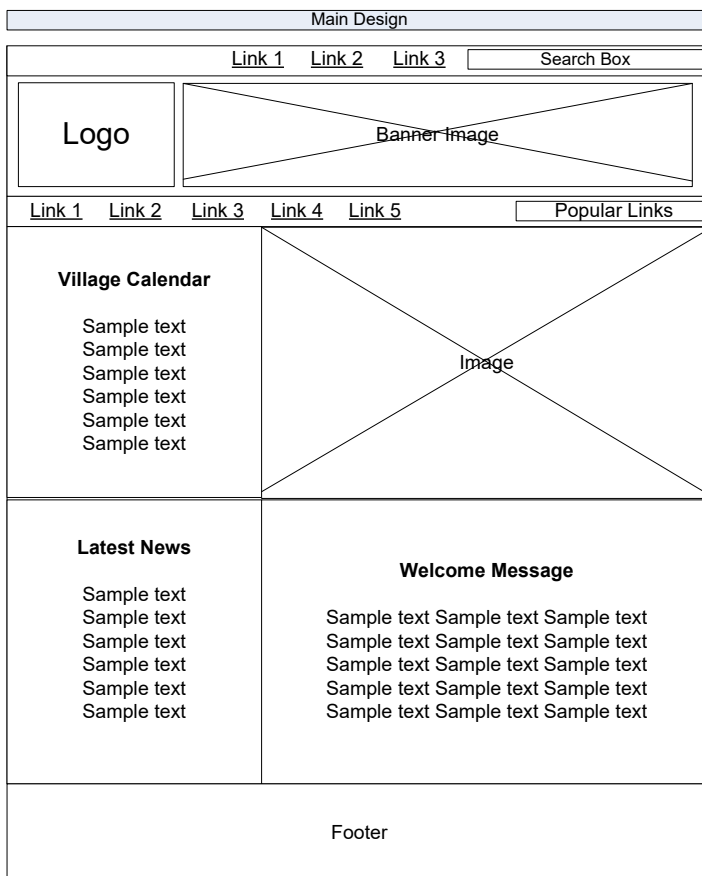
Main Design

Link 1 Link 2 Link 3 Search Box

Logo

Banner Image

Link 1 Link 2 Link 3 Link 4 Link 5 Popular Links

**Village Calendar**

Sample text
Sample text
Sample text
Sample text
Sample text
Sample text

Image

**Latest News**

Sample text
Sample text
Sample text
Sample text
Sample text
Sample text

**Welcome Message**

Sample text Sample text Sample text
Sample text Sample text Sample text
Sample text Sample text Sample text
Sample text Sample text Sample text
Sample text Sample text Sample text

Footer